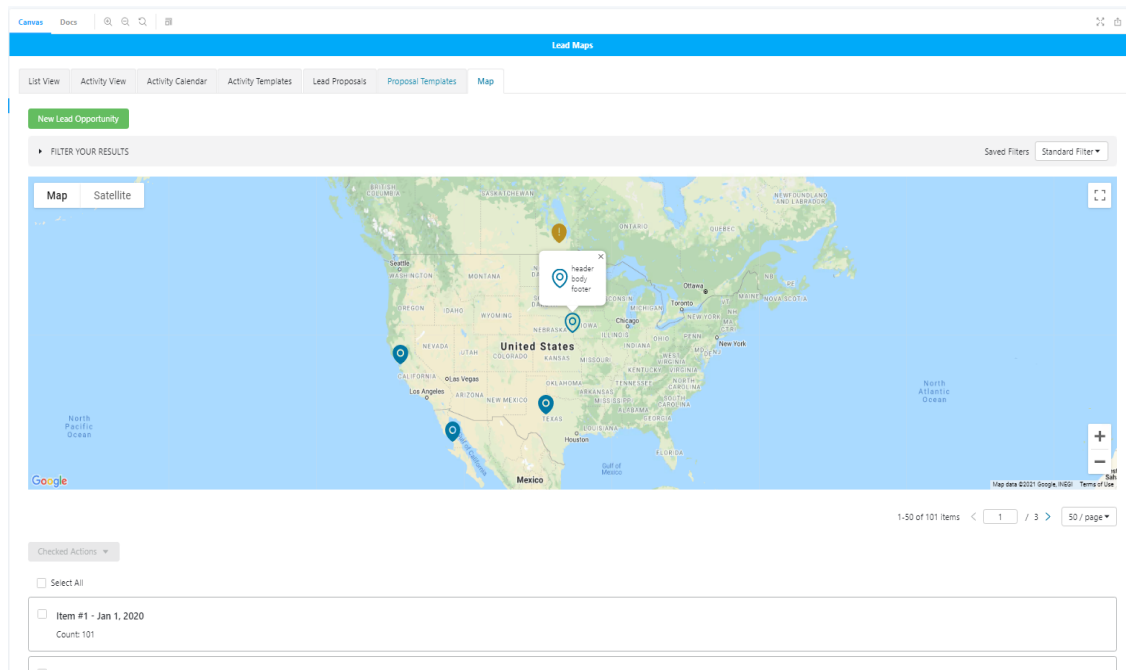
Canvas Docs

Lead Maps

List View | Activity View | Activity Calendar | Activity Templates | Lead Proposals | Proposal Templates | Map

New Lead Opportunity

FILTER YOUR RESULTS

Saved Filters Standard Filter

Map Satellite

BRITISH COLUMBIA SASKATCHEWAN NEWFOUNDLAND AND LABRADOR ONTARIO QUEBEC

header
body
footer

Seattle WASHINGTON MONTANA OREGON IDAHO WYOMING NEBRASKA IOWA Ottawa Toronto MAINE NOVA SCOTIA NB PE WISCONSIN MICHIGAN Chicago NEW YORK ILLINOIS OHIO PENN New York NEVADA UTAH United States COLORADO KANSAS MISSOURI INDIANA WEST VIRGINIA KENTUCKY VIRGINIA CALIFORNIA Las Vegas Los Angeles ARIZONA OKLAHOMA TENNESSEE NORTH CAROLINA SOUTH CAROLINA NEW MEXICO ARKANSAS MISSISSIPPI ALABAMA TEXAS LOUISIANA Houston FLORIDA North Pacific Ocean North Atlantic Ocean Gulf of Mexico Mexico

Google

Map data ©2021 Google, INEGI Terms of Use

1-50 of 101 Items 1 / 3 50 / page

Checked Actions

Select All

Item #1 - Jan 1, 2020
Count: 101